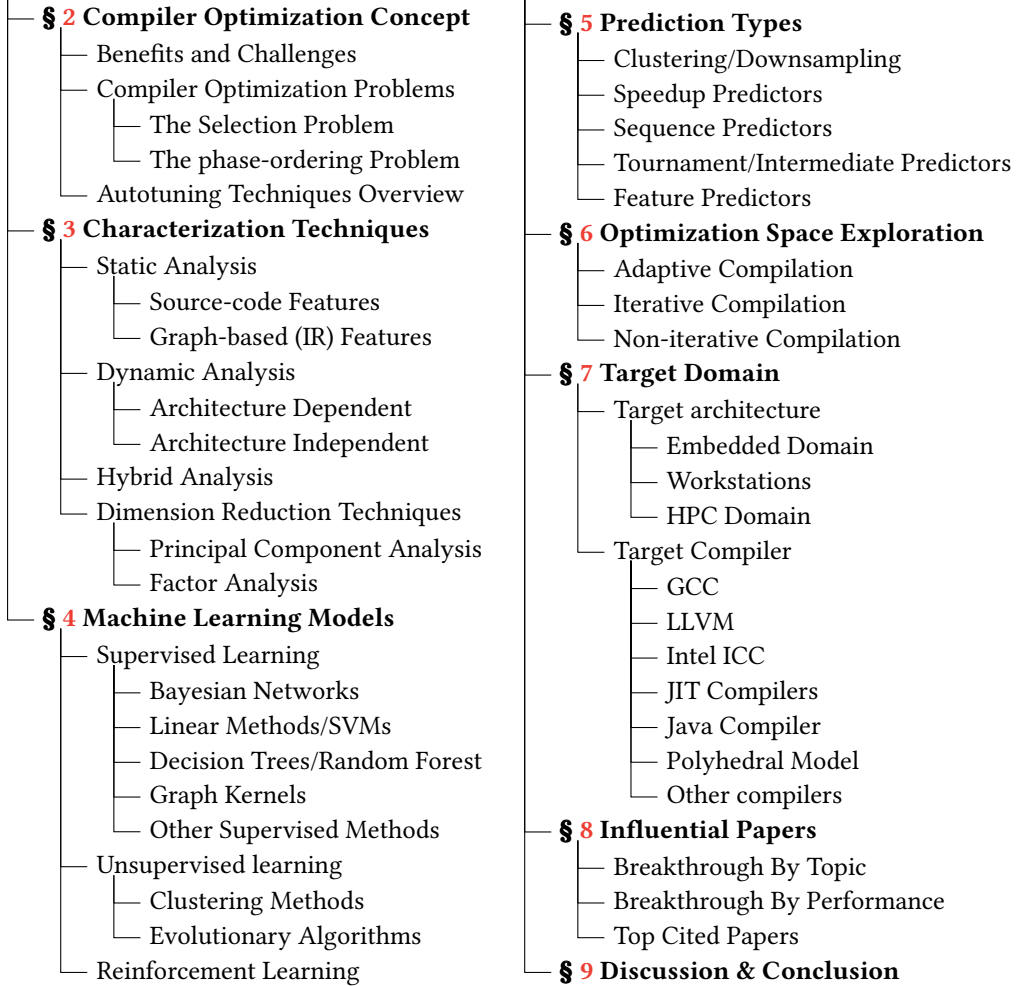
§ 2 Compiler Optimization Concept
Benefits and Challenges
Compiler Optimization Problems
The Selection Problem
The phase-ordering Problem
Autotuning Techniques Overview
§ 3 Characterization Techniques
Static Analysis
Source-code Features
Graph-based (IR) Features
Dynamic Analysis
Architecture Dependent
Architecture Independent
Hybrid Analysis
Dimension Reduction Techniques
Principal Component Analysis
Factor Analysis
§ 4 Machine Learning Models
Supervised Learning
Bayesian Networks
Linear Methods/SVMs
Decision Trees/Random Forest
Graph Kernels
Other Supervised Methods
Unsupervised learning
Clustering Methods
Evolutionary Algorithms
Reinforcement Learning

§ 5 Prediction Types
Clustering/Downsampling
Speedup Predictors
Sequence Predictors
Tournament/Intermediate Predictors
Feature Predictors
§ 6 Optimization Space Exploration
Adaptive Compilation
Iterative Compilation
Non-iterative Compilation
§ 7 Target Domain
Target architecture
Embedded Domain
Workstations
HPC Domain
Target Compiler
GCC
LLVM
Intel ICC
JIT Compilers
Java Compiler
Polyhedral Model
Other compilers
§ 8 Influential Papers
Breakthrough By Topic
Breakthrough By Performance
Top Cited Papers
§ 9 Discussion & Conclusion